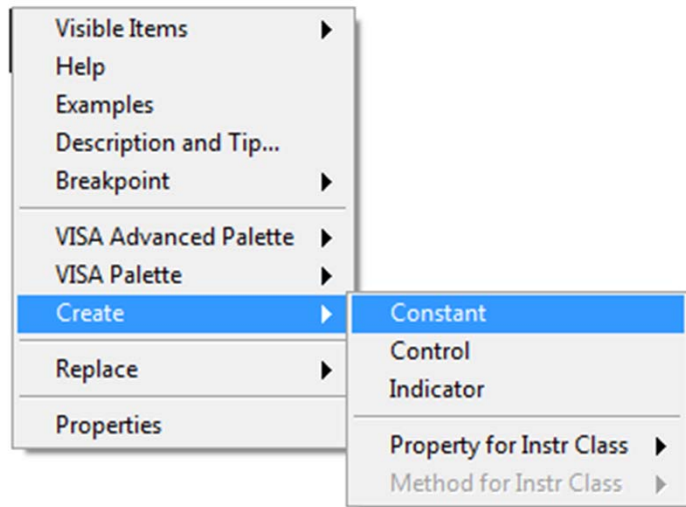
Visible Items
Help
Examples
Description and Tip...
Breakpoint

VISA Advanced Palette
VISA Palette
Create

Replace

Properties

Constant
Control
Indicator

Property for Instr Class
Method for Instr Class